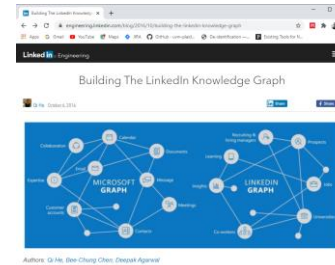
Building The LinkedIn Knowledge ×  +

engineering.linkedin.com/blog/2016/10/building-the-linkedin-knowledge-graph

Apps  Gmail  YouTube  Maps  IPN  GitHub - cvm-plant...  De-identification - ...  Existing Tools for fi...

LinkedIn Engineering

Building The LinkedIn Knowledge Graph

Qi He  October 6, 2016

Share  Share

Collaboration  Calendar  Documents  Expertise  Tasks  MICROSOFT GRAPH  Message  Customer accounts  Meetings  Contacts

Recruiting & hiring managers  Projects  Learning  Insights  LINKEDIN GRAPH  Jobs  Universities  Co-workers

Authors: Qi He, Bee-Chung Chen, Deepak Agarwal